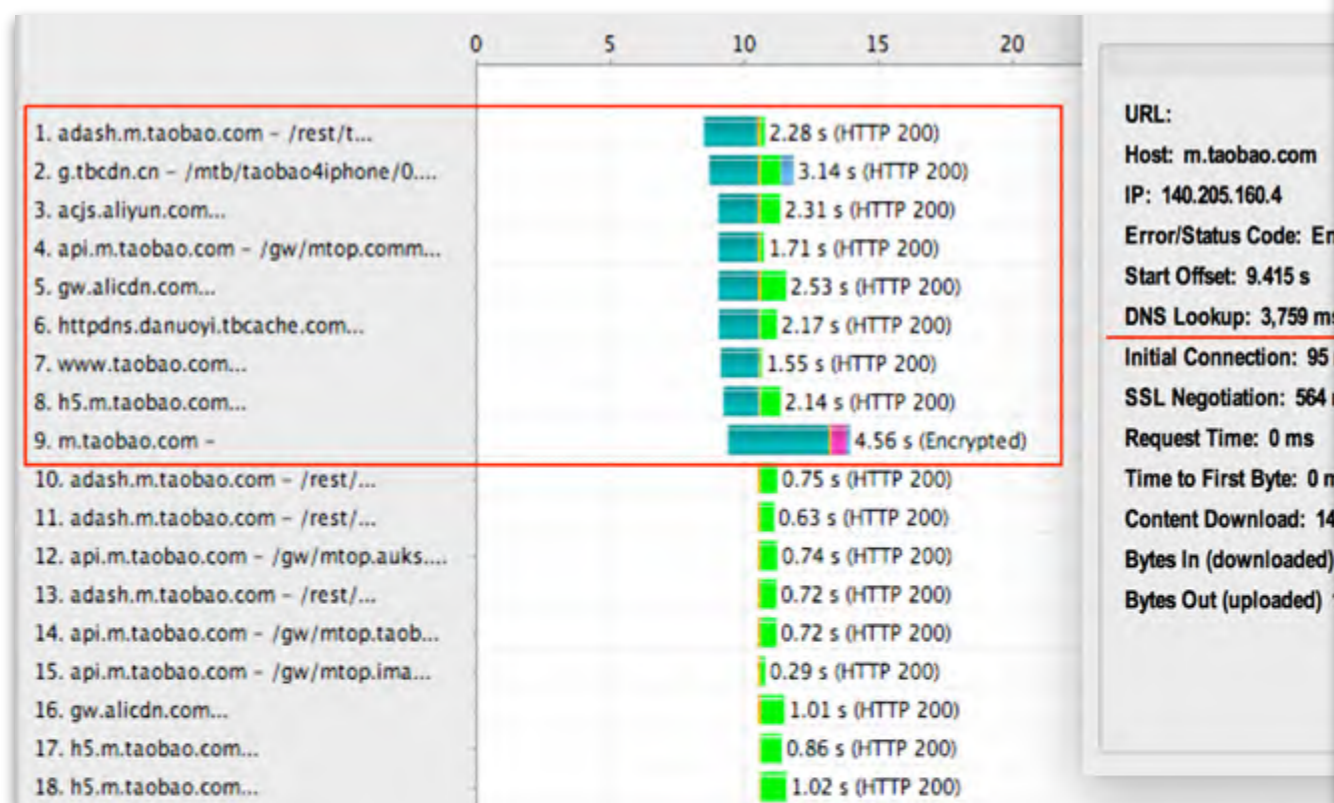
0 5 10 15 20

1. adash.m.taobao.com - /rest/t... 2.28 s (HTTP 200)
2. g.tbcdn.cn - /mtb/taobao4iphone/0.... 3.14 s (HTTP 200)
3. acjs.aliyun.com... 2.31 s (HTTP 200)
4. api.m.taobao.com - /gw/mtop.comm... 1.71 s (HTTP 200)
5. gw.alicdn.com... 2.53 s (HTTP 200)
6. httpdns.danuoyi.tbcache.com... 2.17 s (HTTP 200)
7. www.taobao.com... 1.55 s (HTTP 200)
8. h5.m.taobao.com... 2.14 s (HTTP 200)
9. m.taobao.com - 4.56 s (Encrypted)
10. adash.m.taobao.com - /rest/... 0.75 s (HTTP 200)
11. adash.m.taobao.com - /rest/... 0.63 s (HTTP 200)
12. api.m.taobao.com - /gw/mtop.auks.... 0.74 s (HTTP 200)
13. adash.m.taobao.com - /rest/... 0.72 s (HTTP 200)
14. api.m.taobao.com - /gw/mtop.taob... 0.72 s (HTTP 200)
15. api.m.taobao.com - /gw/mtop.ima... 0.29 s (HTTP 200)
16. gw.alicdn.com... 1.01 s (HTTP 200)
17. h5.m.taobao.com... 0.86 s (HTTP 200)
18. h5.m.taobao.com... 1.02 s (HTTP 200)

URL:
Host: m.taobao.com
IP: 140.205.160.4
Error/Status Code: Er
Start Offset: 9.415 s
DNS Lookup: 3,759 ms
Initial Connection: 95
SSL Negotiation: 564
Request Time: 0 ms
Time to First Byte: 0 m
Content Download: 14
Bytes In (downloaded)
Bytes Out (uploaded)